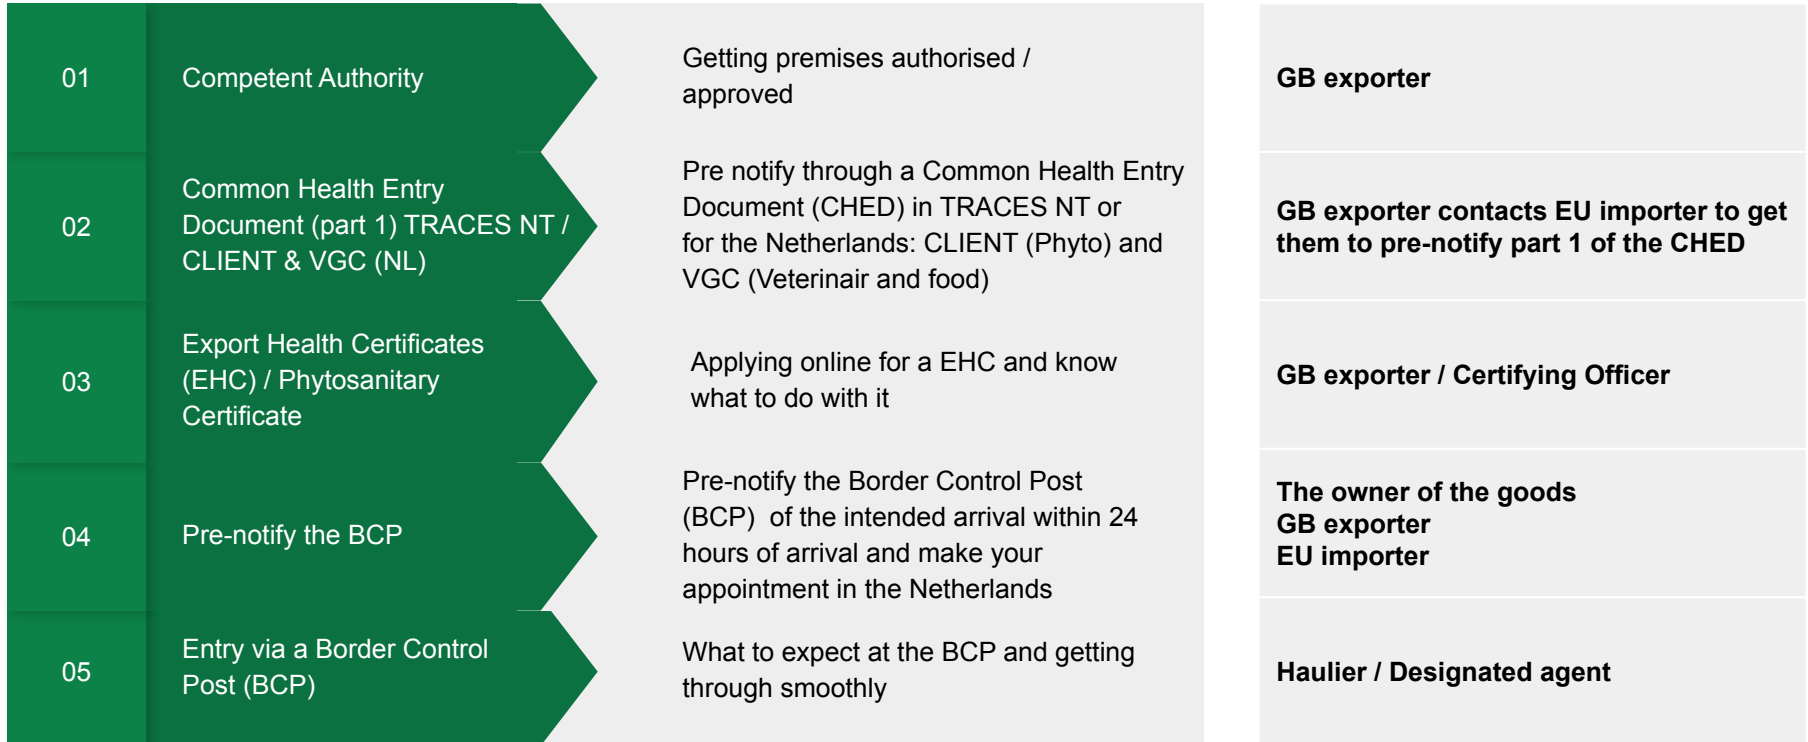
| | | | |
|---|---|---|---|
| 01 | Competent Authority | Getting premises authorised / approved | GB exporter |
| 02 | Common Health Entry Document (part 1) TRACES NT / CLIENT & VGC (NL) | Pre notify through a Common Health Entry Document (CHED) in TRACES NT or for the Netherlands: CLIENT (Phyto) and VGC (Veterinair and food) | GB exporter contacts EU importer to get them to pre-notify part 1 of the CHED |
| 03 | Export Health Certificates (EHC) / Phytosanitary Certificate | Applying online for a EHC and know what to do with it | GB exporter / Certifying Officer |
| 04 | Pre-notify the BCP | Pre-notify the Border Control Post (BCP) of the intended arrival within 24 hours of arrival and make your appointment in the Netherlands | The owner of the goods<br>GB exporter<br>EU importer |
| 05 | Entry via a Border Control Post (BCP) | What to expect at the BCP and getting through smoothly | Haulier / Designated agent |